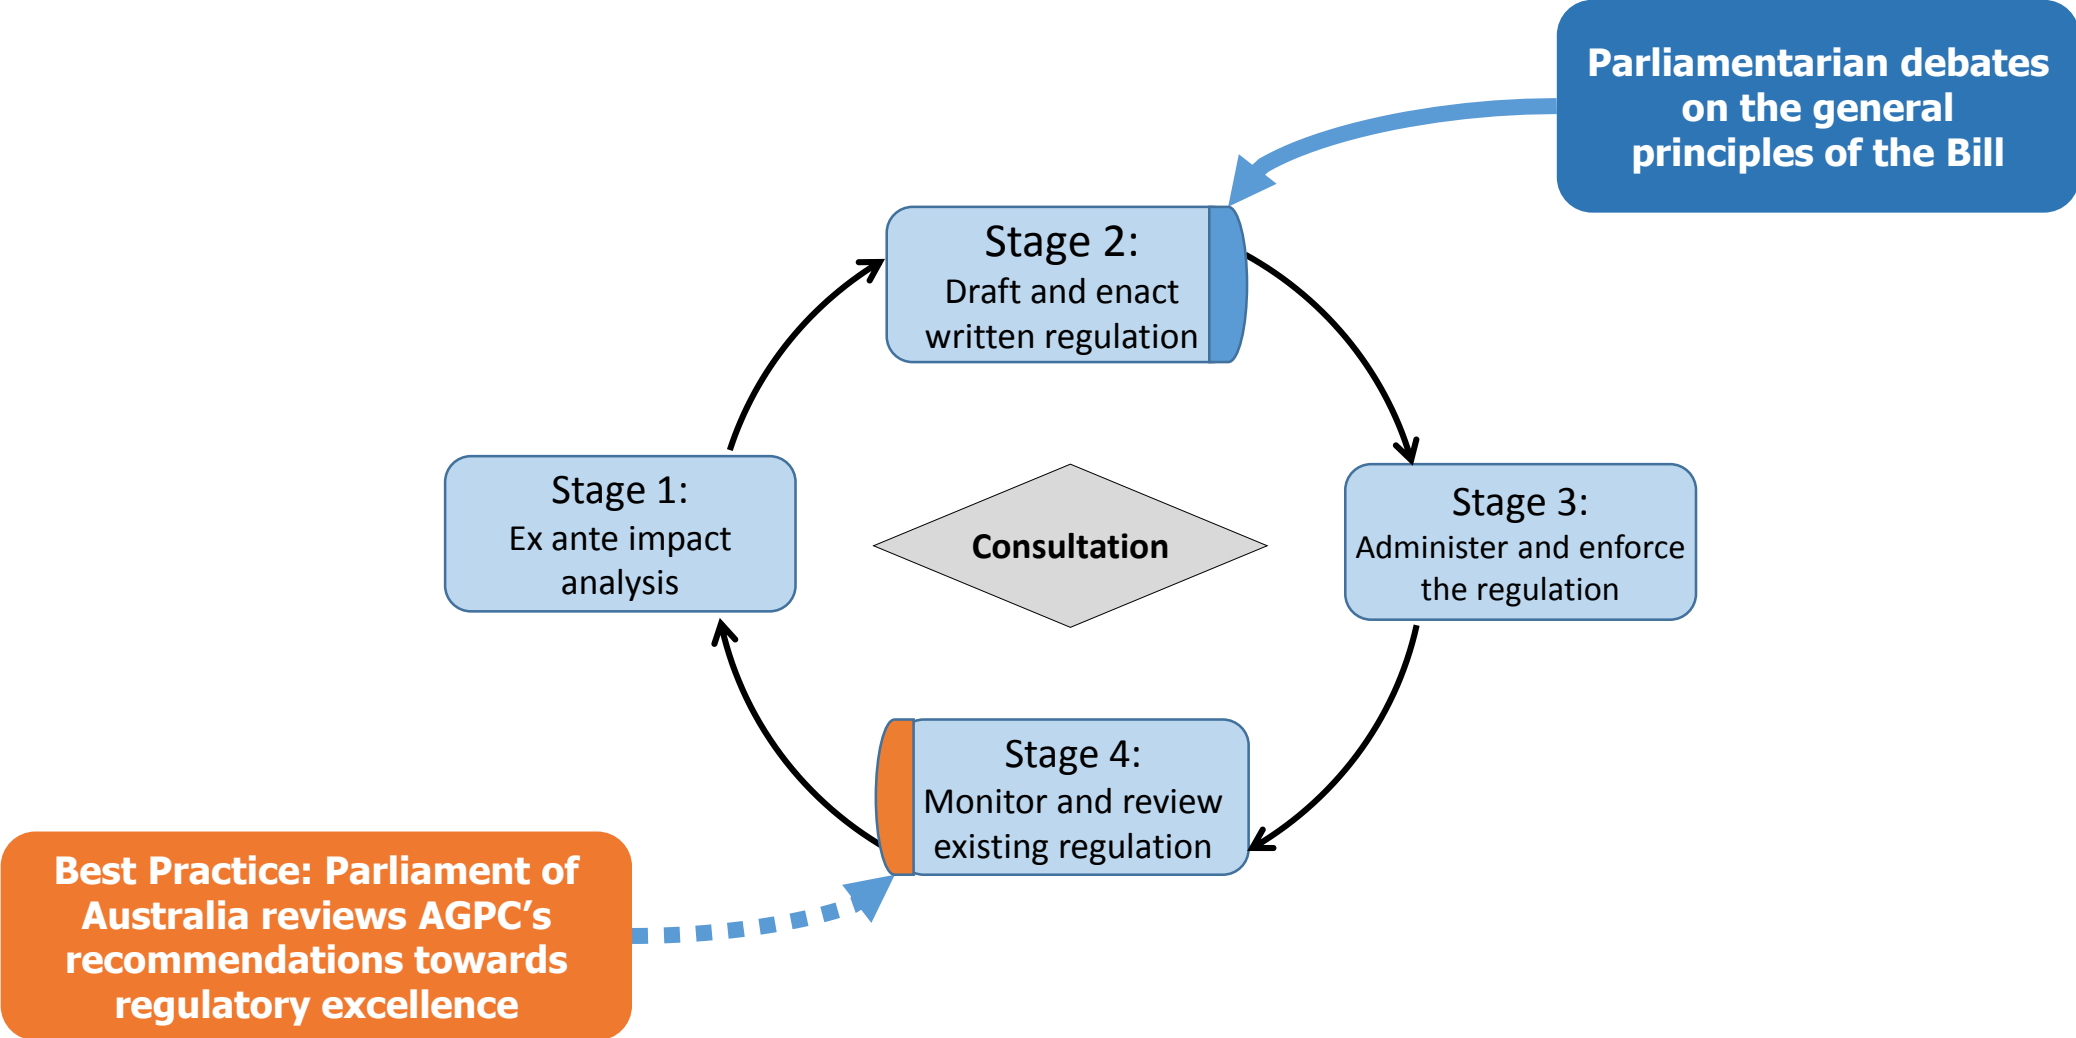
Parliamentarian debates on the general principles of the Bill

Stage 2:
Draft and enact written regulation

Stage 1:
Ex ante impact analysis

Consultation

Stage 3:
Administer and enforce the regulation

Stage 4:
Monitor and review existing regulation

Best Practice: Parliament of Australia reviews AGPC’s recommendations towards regulatory excellence